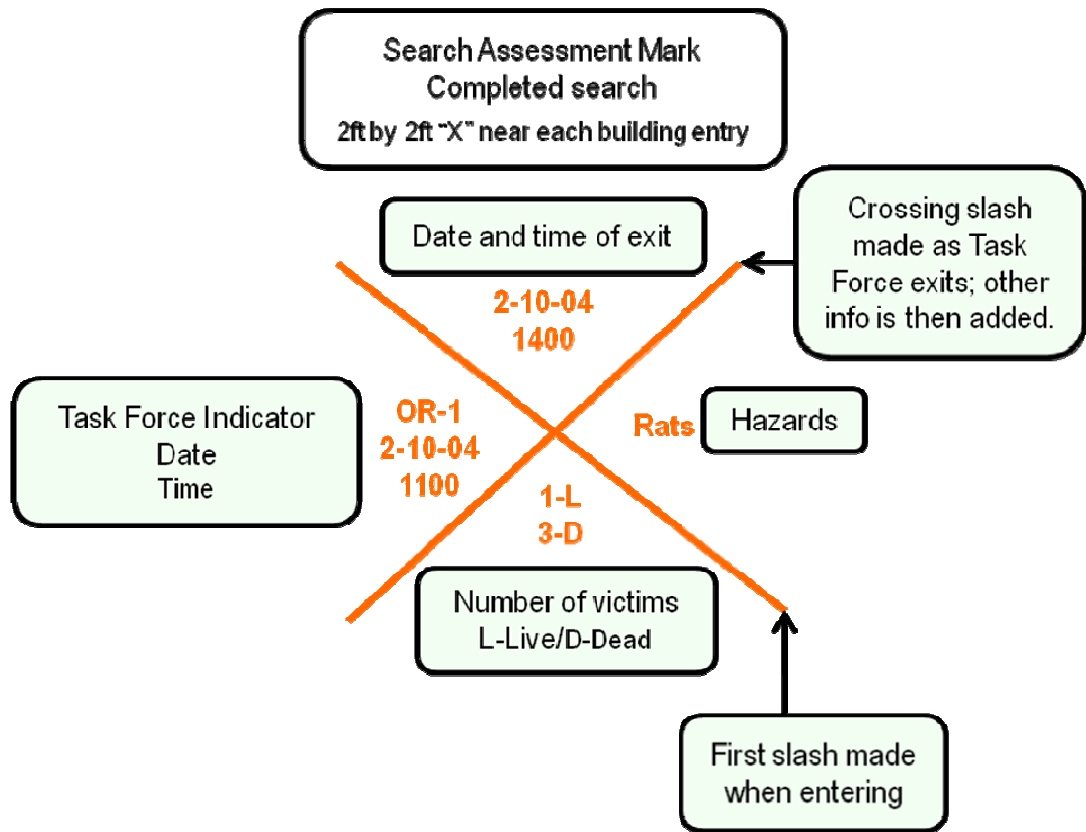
Search Assessment Mark
Completed search
2ft by 2ft "X" near each building entry

Date and time of exit

Crossing slash made as Task Force exits; other info is then added.

2-10-04
1400

Task Force Indicator
Date
Time

OR-1
2-10-04
1100

Rats

Hazards

1-L
3-D

Number of victims
L-Live/D-Dead

First slash made when entering